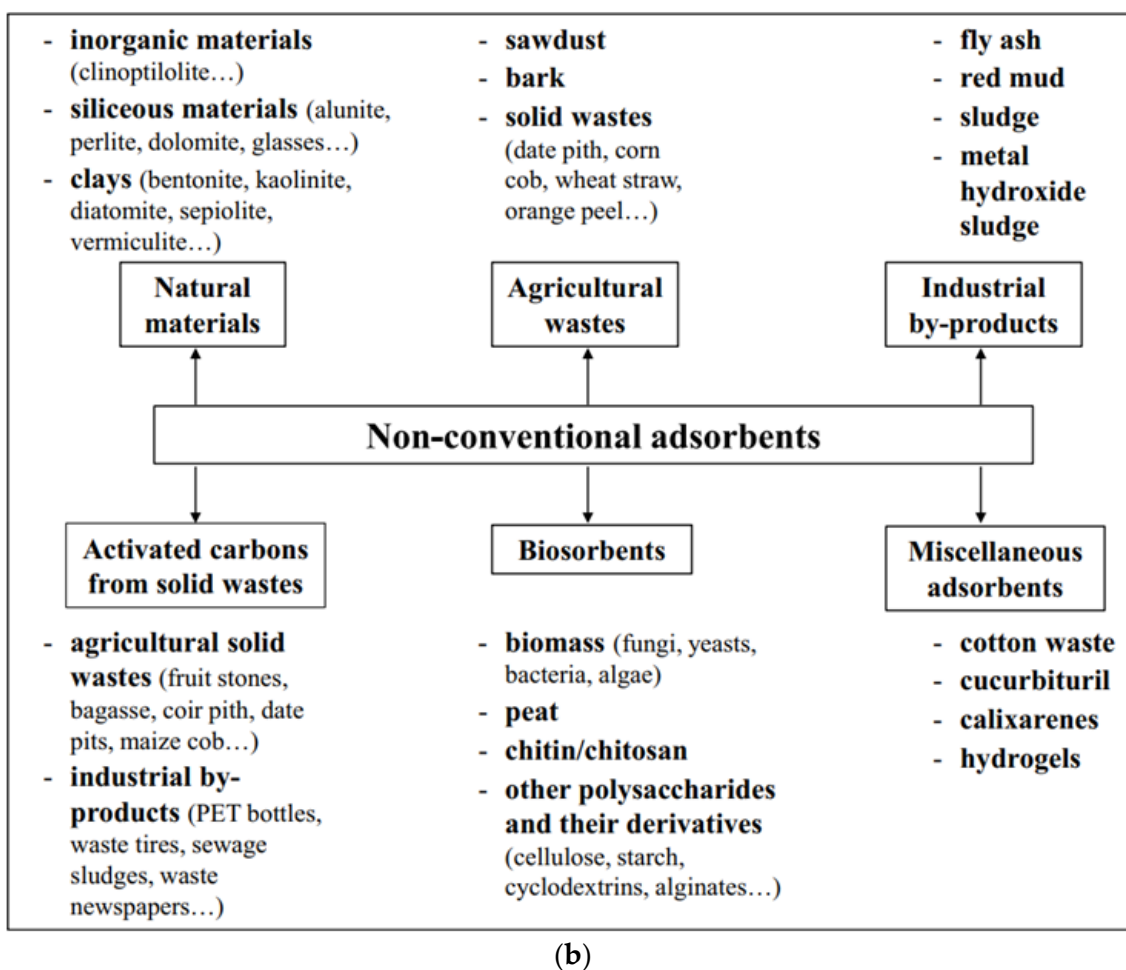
- inorganic materials (clinoptilolite…)
- siliceous materials (alunite, perlite, dolomite, glasses…)
- clays (bentonite, kaolinite, diatomite, sepiolite, vermiculite…)

- sawdust
- bark
- solid wastes (date pith, corn cob, wheat straw, orange peel…)

- fly ash
- red mud
- sludge
- metal hydroxide sludge

Natural materials

Agricultural wastes

Industrial by-products

Non-conventional adsorbents

Activated carbons from solid wastes

Biosorbents

Miscellaneous adsorbents

- agricultural solid wastes (fruit stones, bagasse, coir pith, date pits, maize cob…)
- industrial by-products (PET bottles, waste tires, sewage sludges, waste newspapers…)

- biomass (fungi, yeasts, bacteria, algae)
- peat
- chitin/chitosan
- other polysaccharides and their derivatives (cellulose, starch, cyclodextrins, alginates…)

- cotton waste
- cucurbituril
- calixarenes
- hydrogels

(b)